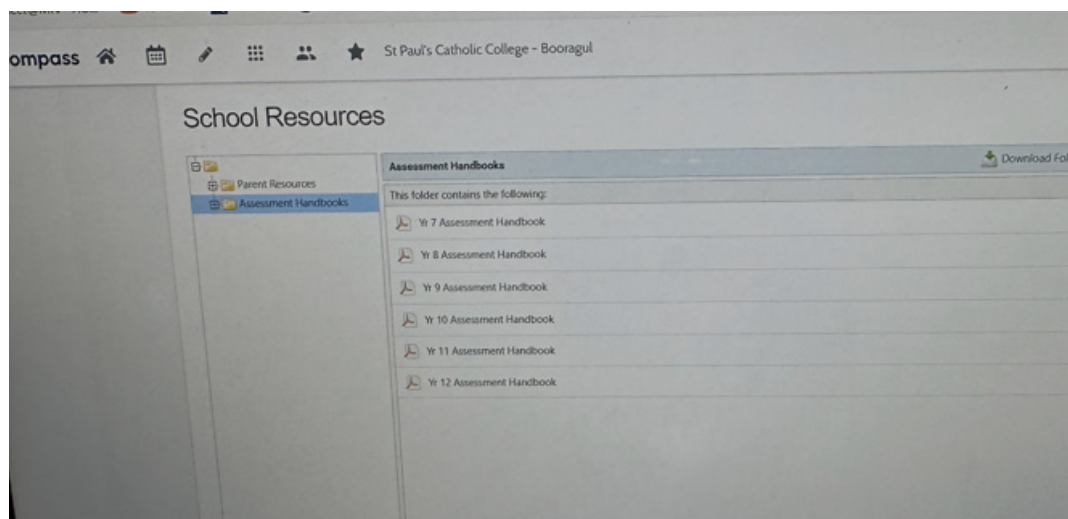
ompass

St Paul's Catholic College - Booragul

School Resources

Parent Resources
Assessment Handbooks

Assessment Handbooks

Download Fol

This folder contains the following:

Yr 7 Assessment Handbook

Yr 8 Assessment Handbook

Yr 9 Assessment Handbook

Yr 10 Assessment Handbook

Yr 11 Assessment Handbook

Yr 12 Assessment Handbook